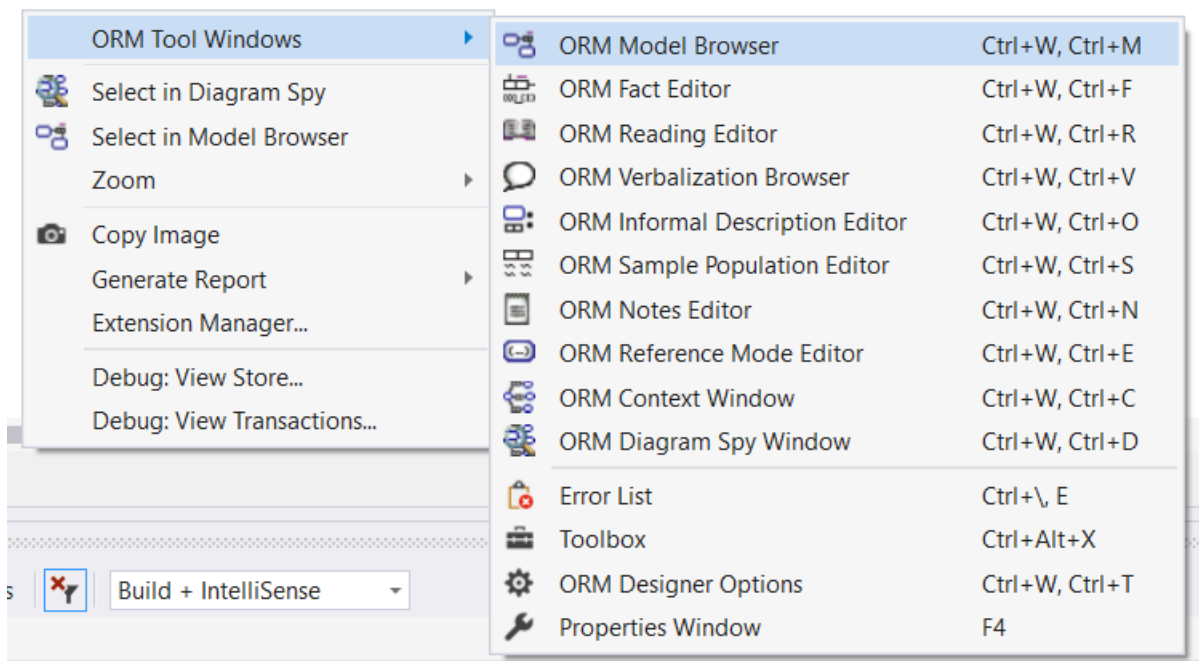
ORM Tool Windows
Select in Diagram Spy
Select in Model Browser
Zoom
Copy Image
Generate Report
Extension Manager...
Debug: View Store...
Debug: View Transactions...

ORM Model Browser Ctrl+W, Ctrl+M
ORM Fact Editor Ctrl+W, Ctrl+F
ORM Reading Editor Ctrl+W, Ctrl+R
ORM Verbalization Browser Ctrl+W, Ctrl+V
ORM Informal Description Editor Ctrl+W, Ctrl+O
ORM Sample Population Editor Ctrl+W, Ctrl+S
ORM Notes Editor Ctrl+W, Ctrl+N
ORM Reference Mode Editor Ctrl+W, Ctrl+E
ORM Context Window Ctrl+W, Ctrl+C
ORM Diagram Spy Window Ctrl+W, Ctrl+D
Error List Ctrl+\, E
Toolbox Ctrl+Alt+X
ORM Designer Options Ctrl+W, Ctrl+T
Properties Window F4

s
Build + IntelliSense